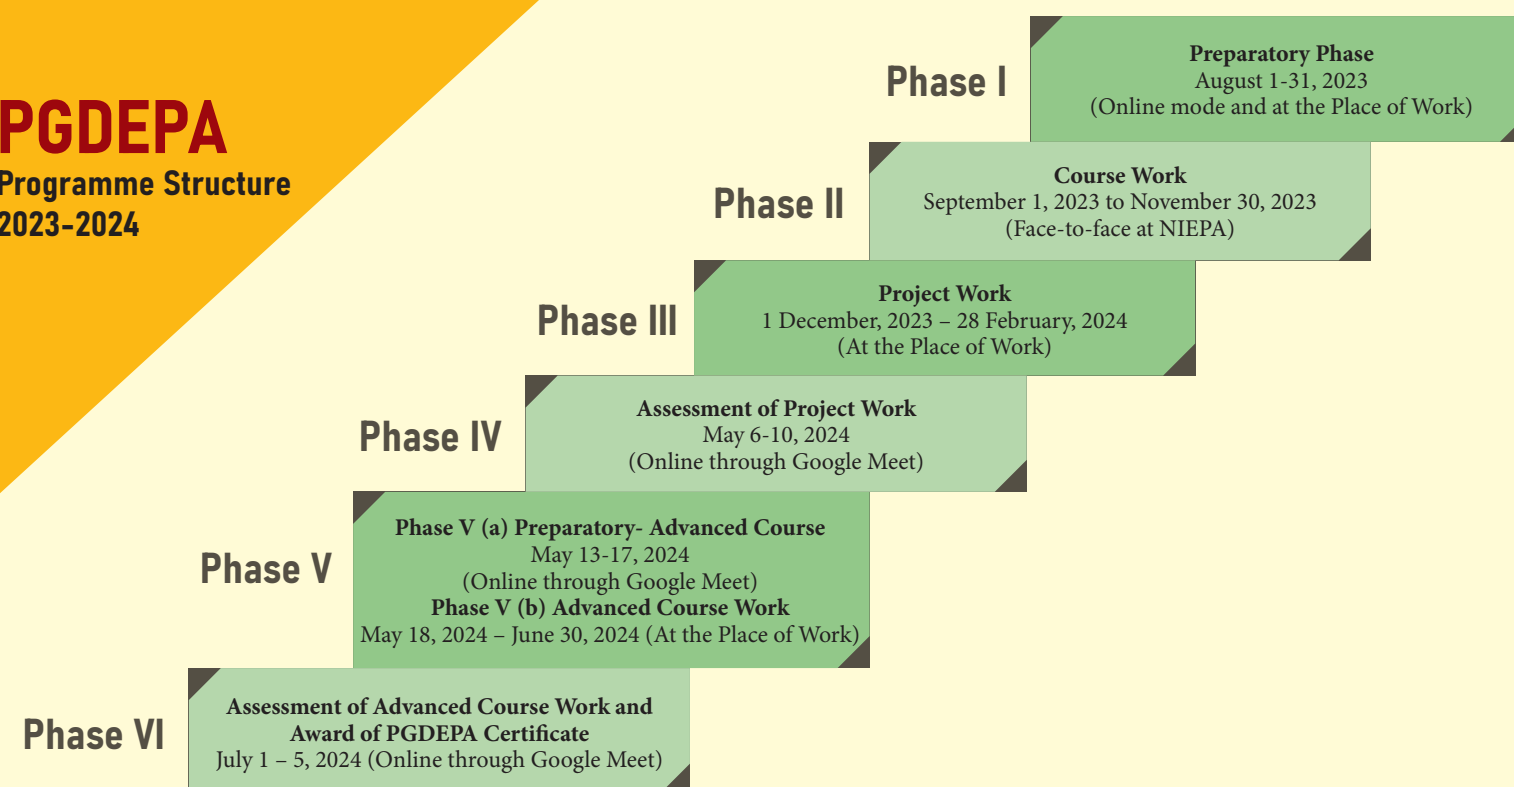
PGDEPA
Programme Structure
2023-2024

Phase I

Preparatory Phase
August 1-31, 2023
(Online mode and at the Place of Work)

Phase II

Course Work
September 1, 2023 to November 30, 2023
(Face-to-face at NIEPA)

Phase III

Project Work
1 December, 2023 – 28 February, 2024
(At the Place of Work)

Phase IV

Assessment of Project Work
May 6-10, 2024
(Online through Google Meet)

Phase V

Phase V (a) Preparatory- Advanced Course
May 13-17, 2024
(Online through Google Meet)
Phase V (b) Advanced Course Work
May 18, 2024 – June 30, 2024 (At the Place of Work)

Phase VI

Assessment of Advanced Course Work and Award of PGDEPA Certificate
July 1 – 5, 2024 (Online through Google Meet)